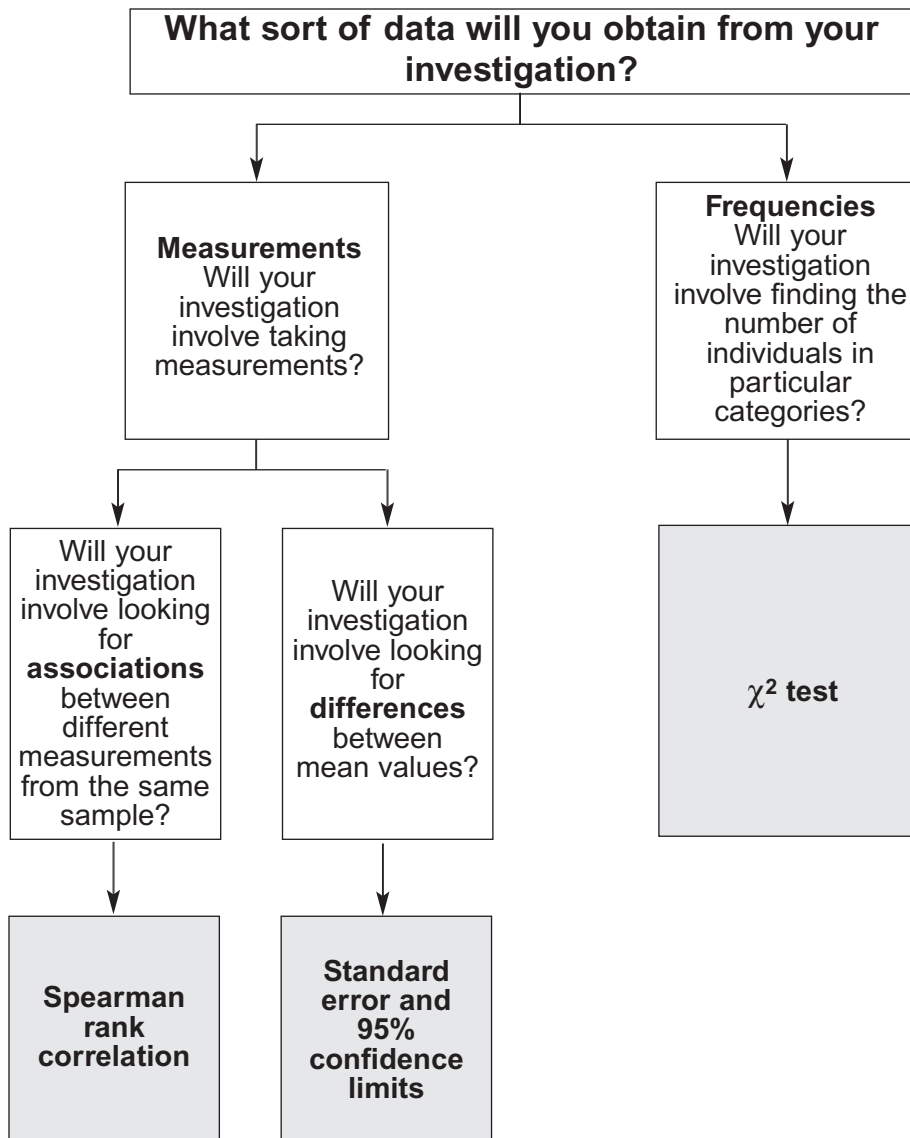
What sort of data will you obtain from your investigation?

Measurements
Will your investigation involve taking measurements?

Frequencies
Will your investigation involve finding the number of individuals in particular categories?

Will your investigation involve looking for associations between different measurements from the same sample?

Will your investigation involve looking for differences between mean values?

$\chi^2$ test

Spearman rank correlation

Standard error and 95% confidence limits